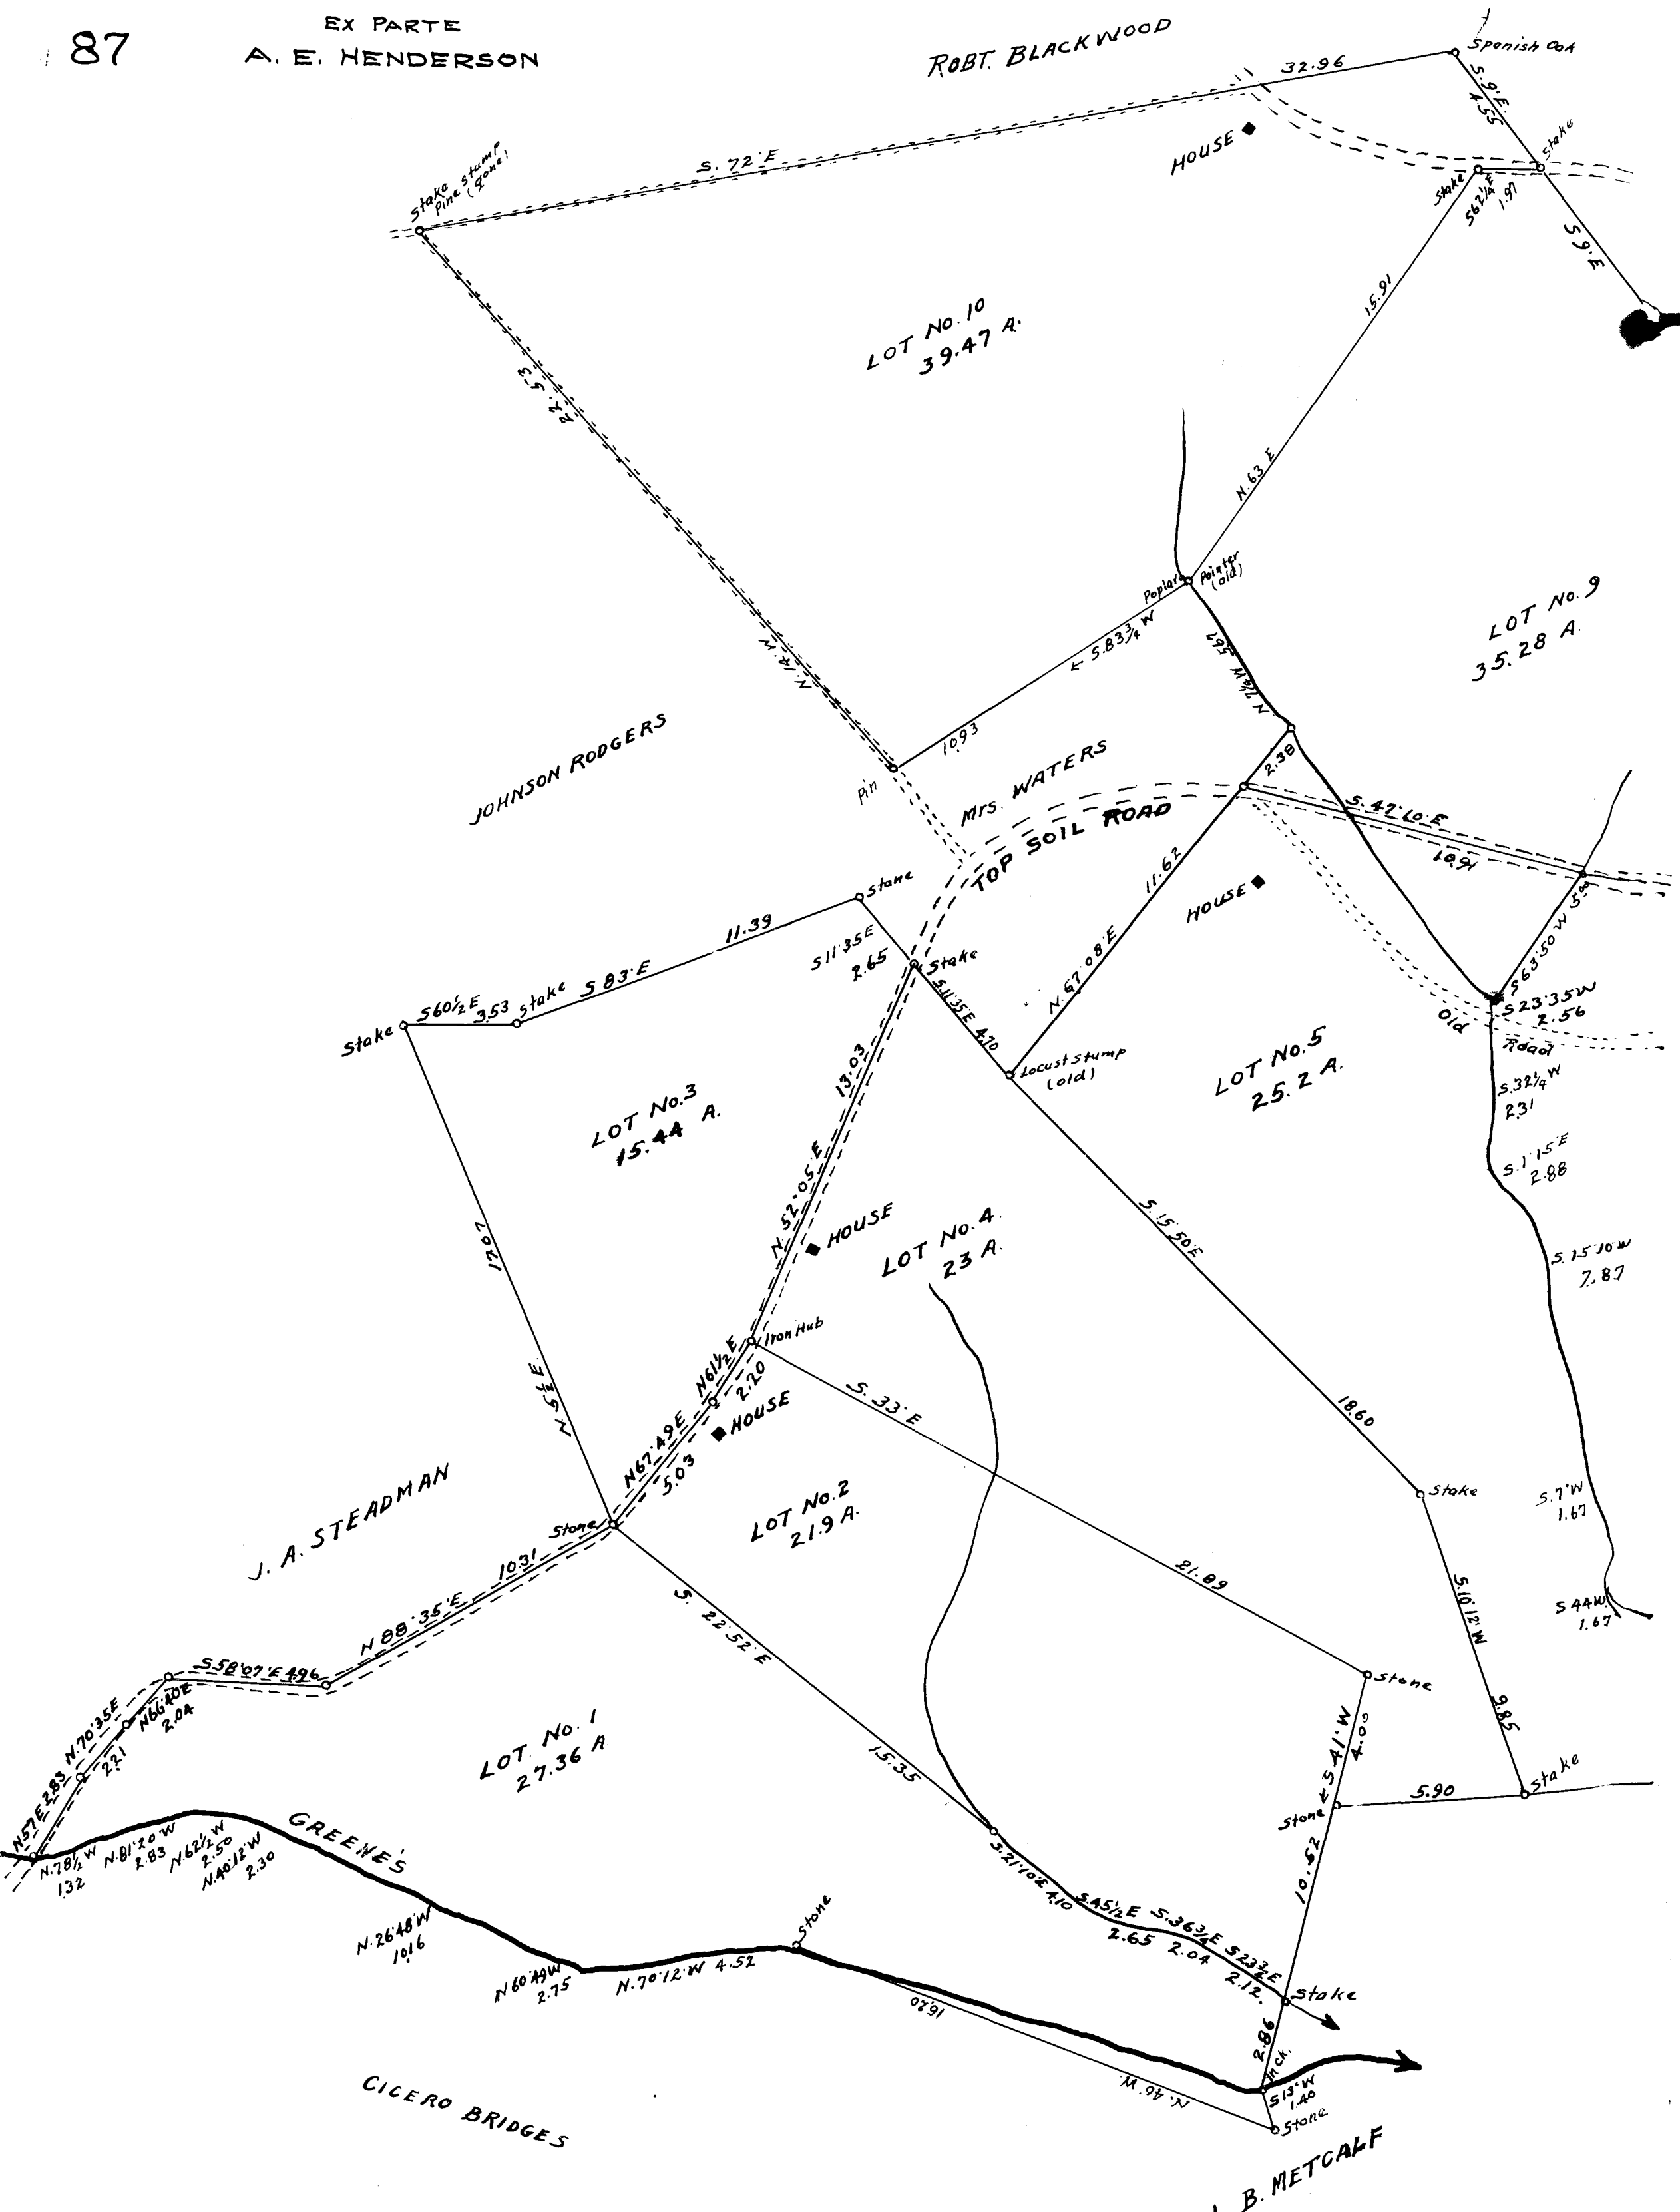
87

EX PARTE
A. E. HENDERSON

ROBT. BLACKWOOD

32.96
Spanish Oak
S.9°E
4.55
Stake
HOUSE
S.72°E
Stake Pine stump (gone)
Stake
S62¼E
1.97
S9°E

LOT No. 10
39.47 A.

S.23°E
15.91
N.63°E
Poplar
Pointer (old)
LOT No. 9
35.28 A.
S.83¾W
N.12°W
N.14¾W
JOHNSON RODGERS
10.93
Pin
2.38
Mrs. WATERS
TOP SOIL ROAD
S.42°10'E
10.91
11.62
HOUSE
Stone
11.39
S11°35'E
2.65
Stake
S60½E
3.53
stake
S83°E
Stake
N.67°08'E
S.11°35'E 4.70
S63°50'W 5.
S23°35W
2.56
Old
Road
Locust stump (old)
LOT No. 5
25.2 A.
LOT No. 3
15.44 A.
13.03
S.32¼W
2.31
S.1°15'E
2.88
N.52°05'E
HOUSE
S.15°50'E
LOT No. 4
23 A.
S.15°10'W
7.87
17.07
N.32°E
Iron Hub
N61½E
2.20
HOUSE
S.33°E
1860
N67°49'E
5.03
J. A. STEADMAN
Stake
S.7°W
1.67
LOT No. 2
21.9 A.
Stone
10.31
21.89
S.10°12'W
S44W
1.67
N88°35'E
S.22°52'E
S.58°07'E 4.96
Stone
N70°35'E
N66°40'E
2.04
9.85
2.21
LOT No. 1
27.36 A
15.35
S.41°W
4.09
N57E 2.83
Stone
5.90
Stake
N.78¼W
1.32
N.81°20'W
2.83
N.62½W
2.50
N.40°12'W
2.30
GREENE'S
S.21°10'E 4.10
S45½E
2.65
S.36¾E
2.04
S23¾E
2.12
10.52
Stake
N.26°48'W
10.16
Stone
N60°49W
2.75
N.70°12'W 4.52
16.20
2.86
Rck.
N.46°W.
S13°W
1.40
Stone
CICERO BRIDGES
L. B. METCALF